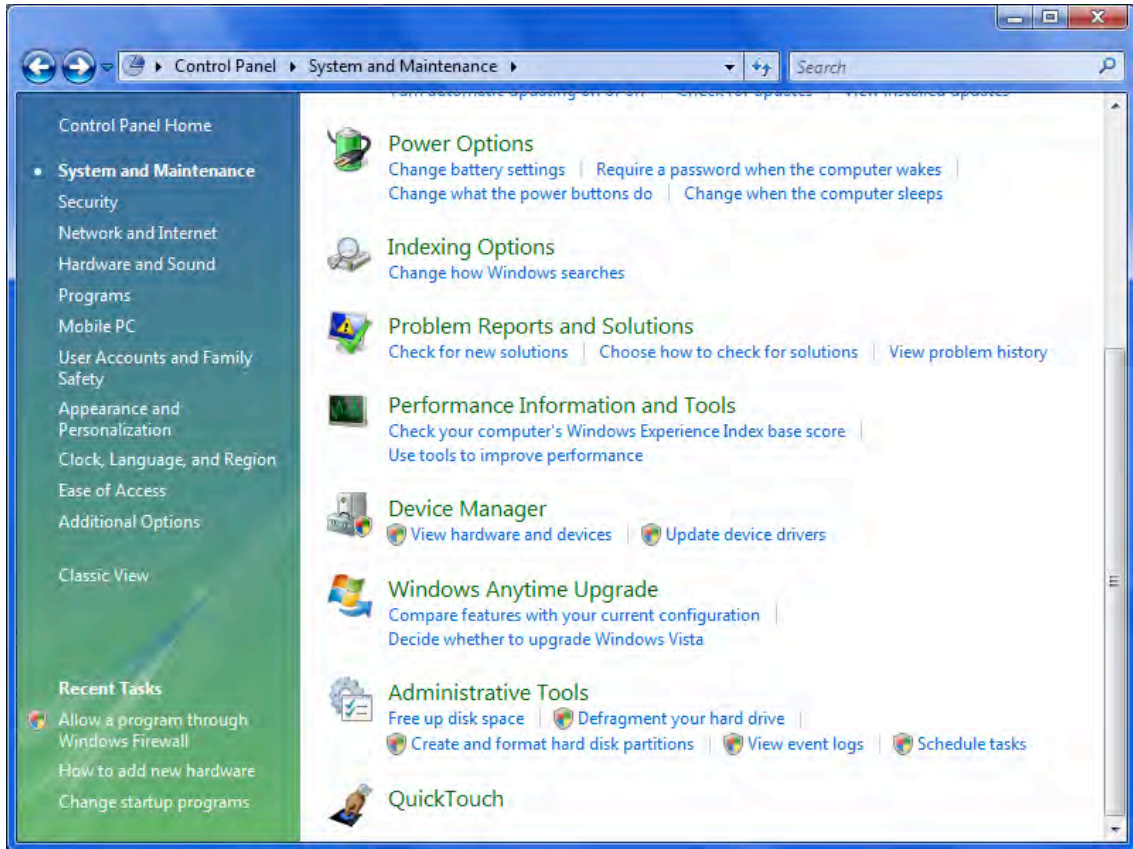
Control Panel ▸ System and Maintenance ▸

Search

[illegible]

Control Panel Home

System and Maintenance

Security

Network and Internet

Hardware and Sound

Programs

Mobile PC

User Accounts and Family Safety

Appearance and Personalization

Clock, Language, and Region

Ease of Access

Additional Options

Classic View

Recent Tasks

Allow a program through Windows Firewall

How to add new hardware

Change startup programs

Power Options

Change battery settings | Require a password when the computer wakes | Change what the power buttons do | Change when the computer sleeps

Indexing Options

Change how Windows searches

Problem Reports and Solutions

Check for new solutions | Choose how to check for solutions | View problem history

Performance Information and Tools

Check your computer's Windows Experience Index base score | Use tools to improve performance

Device Manager

View hardware and devices | Update device drivers

Windows Anytime Upgrade

Compare features with your current configuration | Decide whether to upgrade Windows Vista

Administrative Tools

Free up disk space | Defragment your hard drive | Create and format hard disk partitions | View event logs | Schedule tasks

QuickTouch